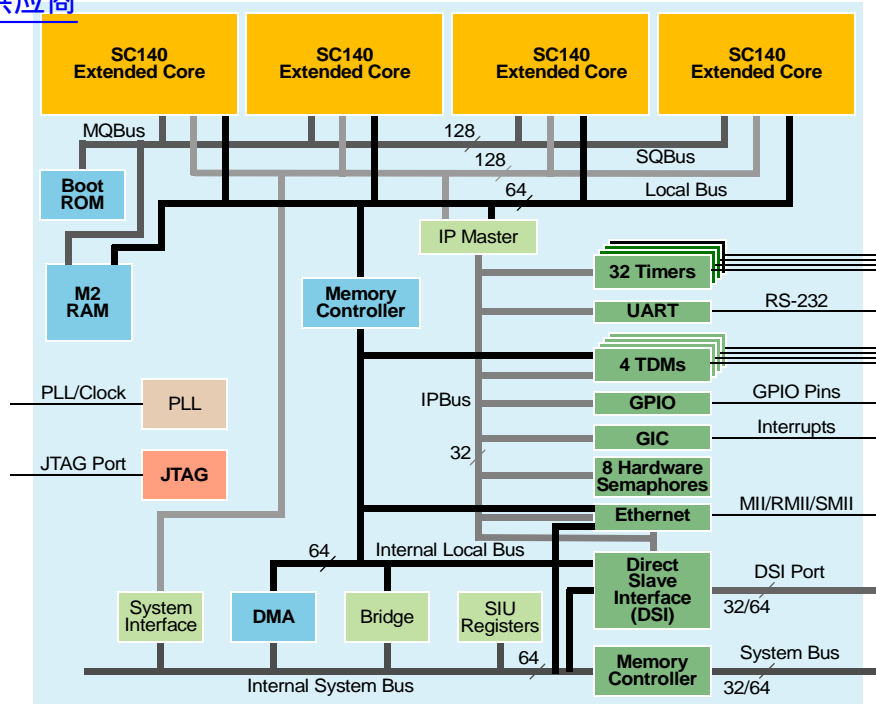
供应商

SC140 Extended Core

SC140 Extended Core

SC140 Extended Core

SC140 Extended Core

MQBus

128

128

SQBus

64

Local Bus

Boot ROM

IP Master

32 Timers

M2 RAM

Memory Controller

UART

RS-232

4 TDMs

PLL/Clock

PLL

IPBus

GPIO

GPIO Pins

GIC

Interrupts

JTAG Port

JTAG

32

8 Hardware Semaphores

MII/RMII/SMII

Ethernet

64

Internal Local Bus

Direct Slave Interface (DSI)

DSI Port

32/64

System Interface

DMA

Bridge

SIU Registers

64

Memory Controller

System Bus

Internal System Bus

32/64